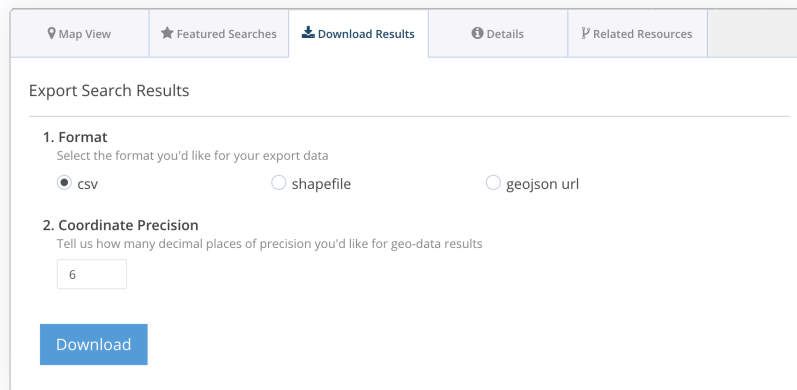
Map View | Featured Searches | Download Results | Details | Related Resources

Export Search Results

1. Format
Select the format you'd like for your export data

csv
shapefile
geojson url

2. Coordinate Precision
Tell us how many decimal places of precision you'd like for geo-data results

6

Download